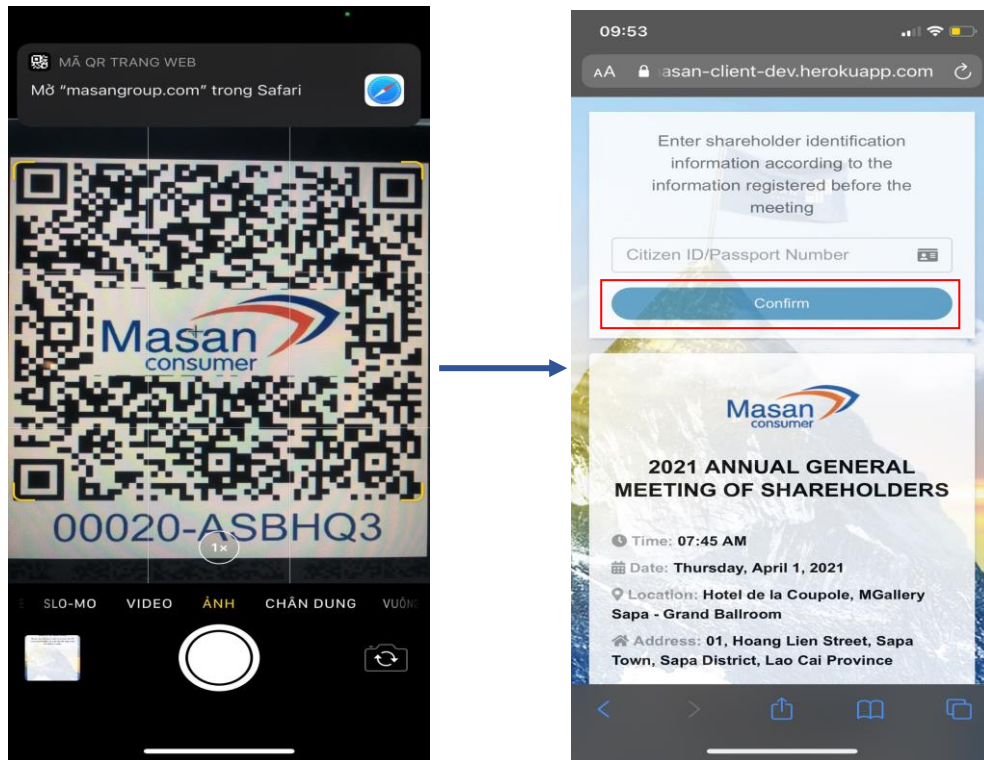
MÃ QR TRANG WEB
Mở "masangroup.com" trong Safari

Masan consumer

00020-ASBHQ3

1×

SLO-MO VIDEO ẢNH CHÂN DUNG VUÔN

09:53

AA asan-client-dev.herokuapp.com

Enter shareholder identification information according to the information registered before the meeting

Citizen ID/Passport Number

Confirm

Masan consumer

2021 ANNUAL GENERAL MEETING OF SHAREHOLDERS

Time: 07:45 AM

Date: Thursday, April 1, 2021

Location: Hotel de la Coupole, MGallery Sapa - Grand Ballroom

Address: 01, Hoang Lien Street, Sapa Town, Sapa District, Lao Cai Province